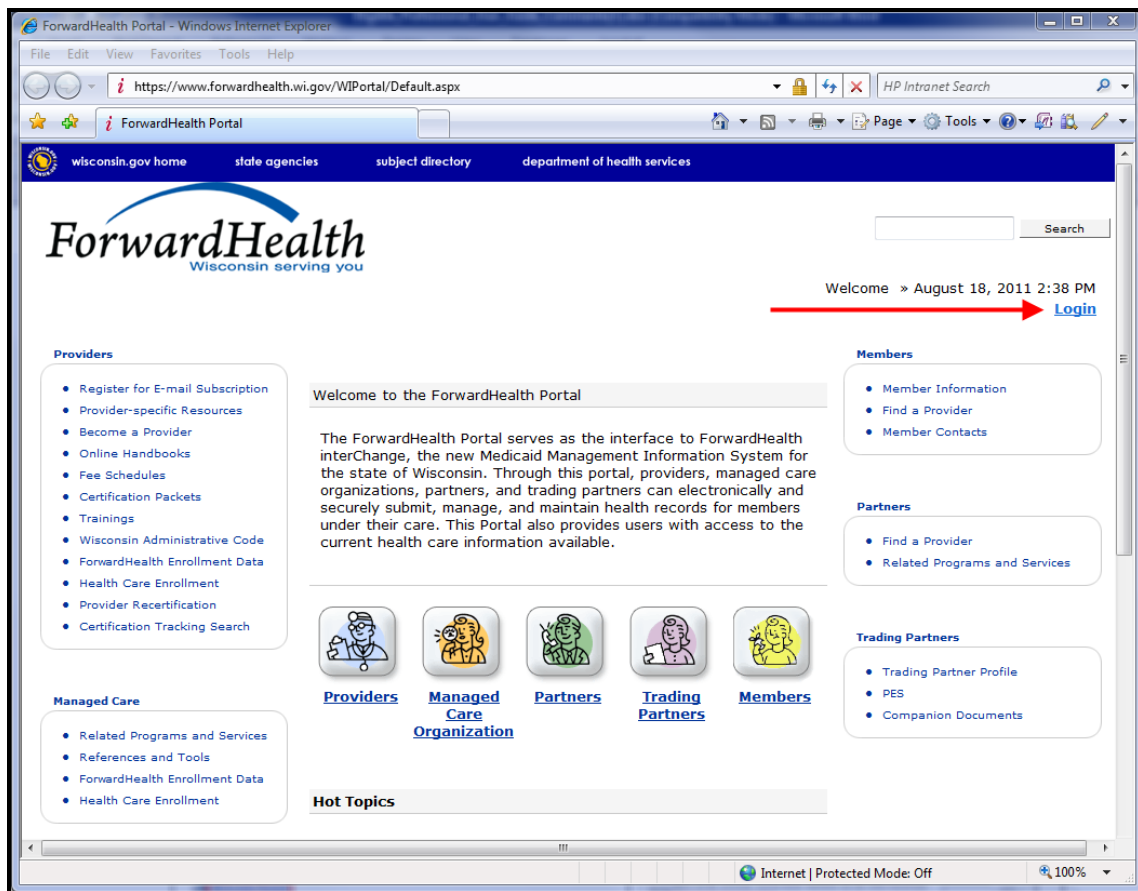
ForwardHealth Portal - Windows Internet Explorer

File Edit View Favorites Tools Help

https://www.forwardhealth.wi.gov/WIPortal/Default.aspx

HP Intranet Search

ForwardHealth Portal

Page Tools

wisconsin.gov home state agencies subject directory department of health services

ForwardHealth
Wisconsin serving you

Search

Welcome » August 18, 2011 2:38 PM
Login

Providers
- Register for E-mail Subscription
- Provider-specific Resources
- Become a Provider
- Online Handbooks
- Fee Schedules
- Certification Packets
- Trainings
- Wisconsin Administrative Code
- ForwardHealth Enrollment Data
- Health Care Enrollment
- Provider Recertification
- Certification Tracking Search

Managed Care
- Related Programs and Services
- References and Tools
- ForwardHealth Enrollment Data
- Health Care Enrollment

Welcome to the ForwardHealth Portal

The ForwardHealth Portal serves as the interface to ForwardHealth interChange, the new Medicaid Management Information System for the state of Wisconsin. Through this portal, providers, managed care organizations, partners, and trading partners can electronically and securely submit, manage, and maintain health records for members under their care. This Portal also provides users with access to the current health care information available.

Providers Managed Care Organization Partners Trading Partners Members

Hot Topics

Members
- Member Information
- Find a Provider
- Member Contacts

Partners
- Find a Provider
- Related Programs and Services

Trading Partners
- Trading Partner Profile
- PES
- Companion Documents

Internet | Protected Mode: Off 100%